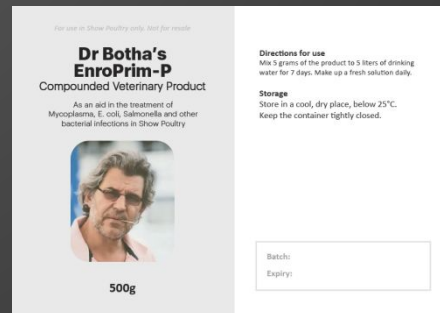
For use in Show Poultry only. Not for resale

Dr Botha's EnroPrim-P

Compounded Veterinary Product

As an aid in the treatment of Mycoplasma, E. coli, Salmonella and other bacterial infections in Show Poultry

500g

Directions for use

Mix 5 grams of the product to 5 liters of drinking water for 7 days. Make up a fresh solution daily.

Storage

Store in a cool, dry place, below 25°C. Keep the container tightly closed.

Batch:

Expiry: